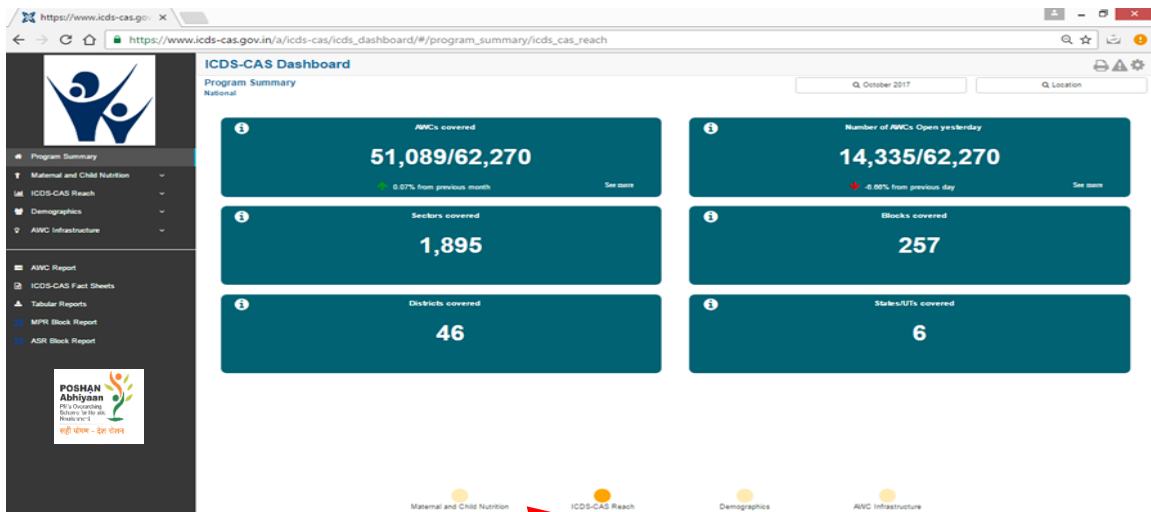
https://www.icds-cas.gov ×

https://www.icds-cas.gov.in/a/icds-cas/icds_dashboard/#/program_summary/icds_cas_reach

ICDS-CAS Dashboard

Program Summary
National

October 2017
Location

Program Summary
Maternal and Child Nutrition
ICDS-CAS Reach
Demographics
AWC Infrastructure

AWC Report
ICDS-CAS Fact Sheets
Tabular Reports
MPR Block Report
ASR Block Report

POSHAN Abhiyaan
PM's Overarching Scheme for Holistic Nourishment
सही पोषण - देश रोशन

AWCs covered
51,089/62,270
0.07% from previous month
See more

Number of AWCs Open yesterday
14,335/62,270
-6.60% from previous day
See more

Sectors covered
1,895

Blocks covered
257

Districts covered
46

States/UTs covered
6

Maternal and Child Nutrition
ICDS-CAS Reach
Demographics
AWC Infrastructure